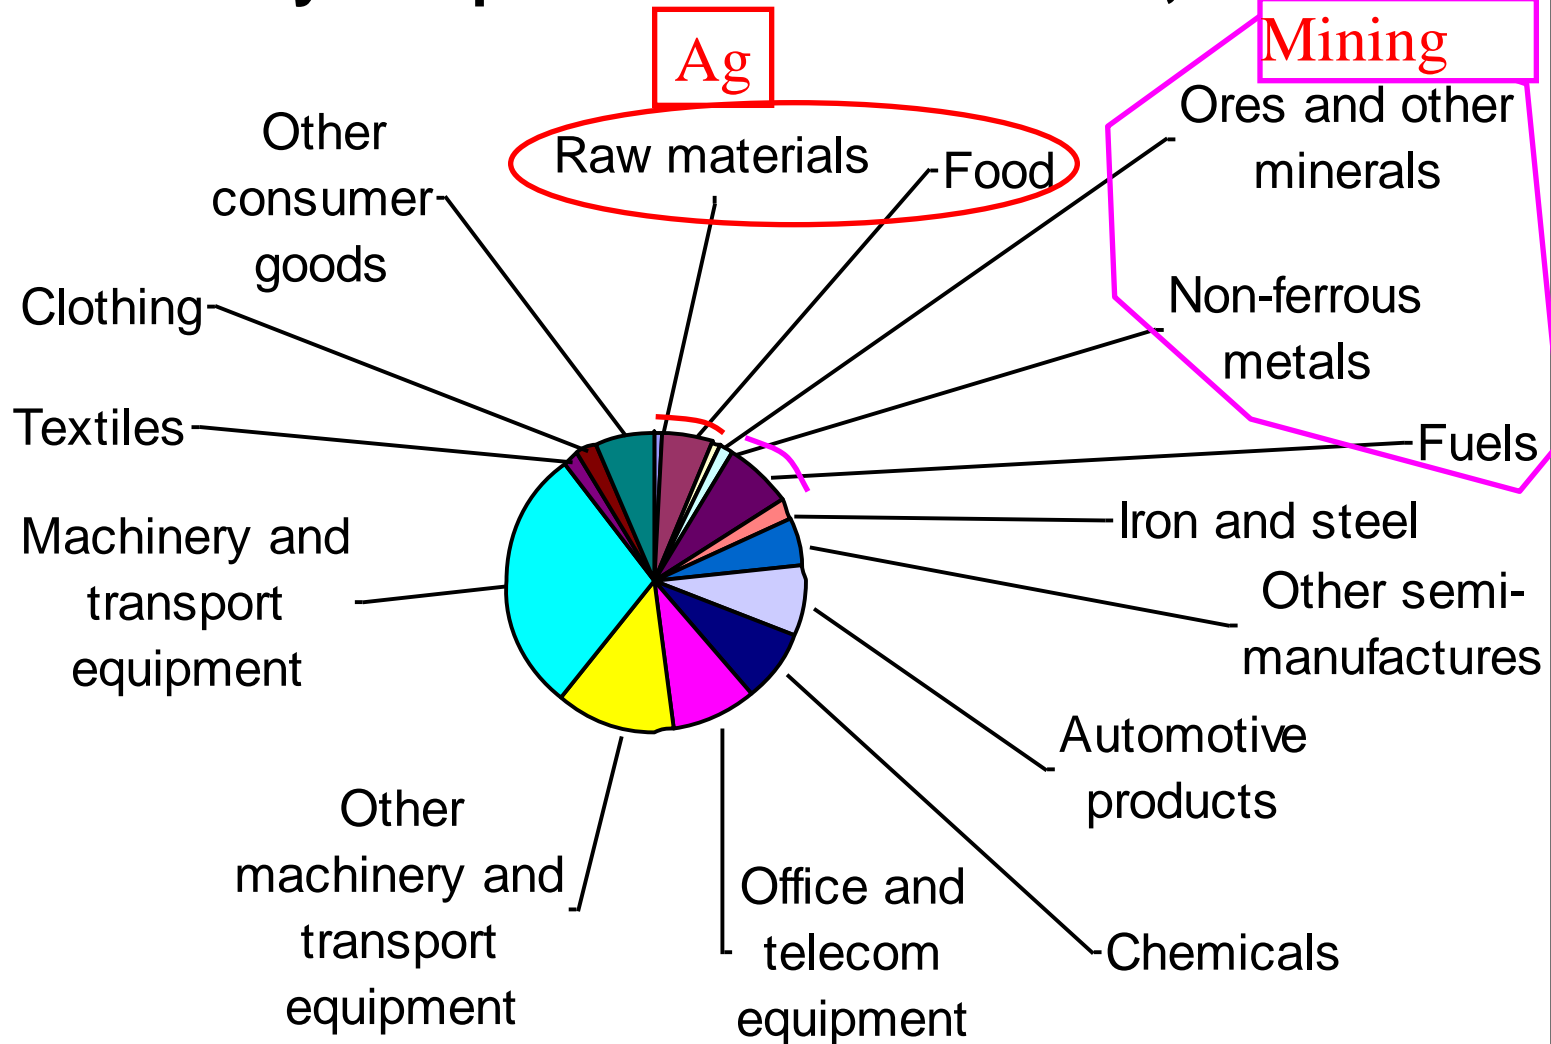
Ag

Mining

Other consumer goods

Raw materials

Food

Ores and other minerals

Clothing

Non-ferrous metals

Textiles

Fuels

Iron and steel

Machinery and transport equipment

Other semi-manufactures

Automotive products

Other machinery and transport equipment

Office and telecom equipment

Chemicals